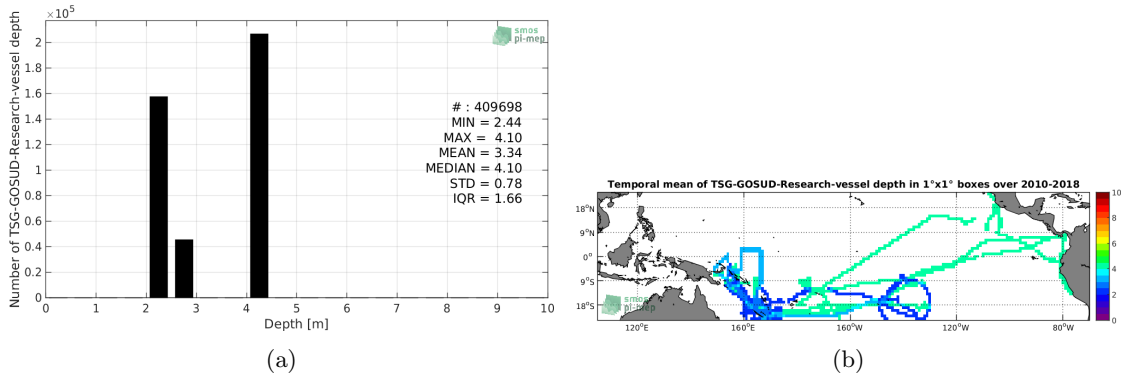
$\times10^5$

smos pi-mep

Number of TSG-GOSUD-Research-vessel depth

2
1.8
1.6
1.4
1.2
1
0.8
0.6
0.4
0.2
0

# : 409698
MIN = 2.44
MAX = 4.10
MEAN = 3.34
MEDIAN = 4.10
STD = 0.78
IQR = 1.66

0 1 2 3 4 5 6 7 8 9 10
Depth [m]

(a)

Temporal mean of TSG-GOSUD-Research-vessel depth in 1°x1° boxes over 2010-2018

18°N
9°N
0°
9°S
18°S

120°E 160°E 160°W 120°W 80°W

smos pi-mep

10
8
6
4
2
0

(b)